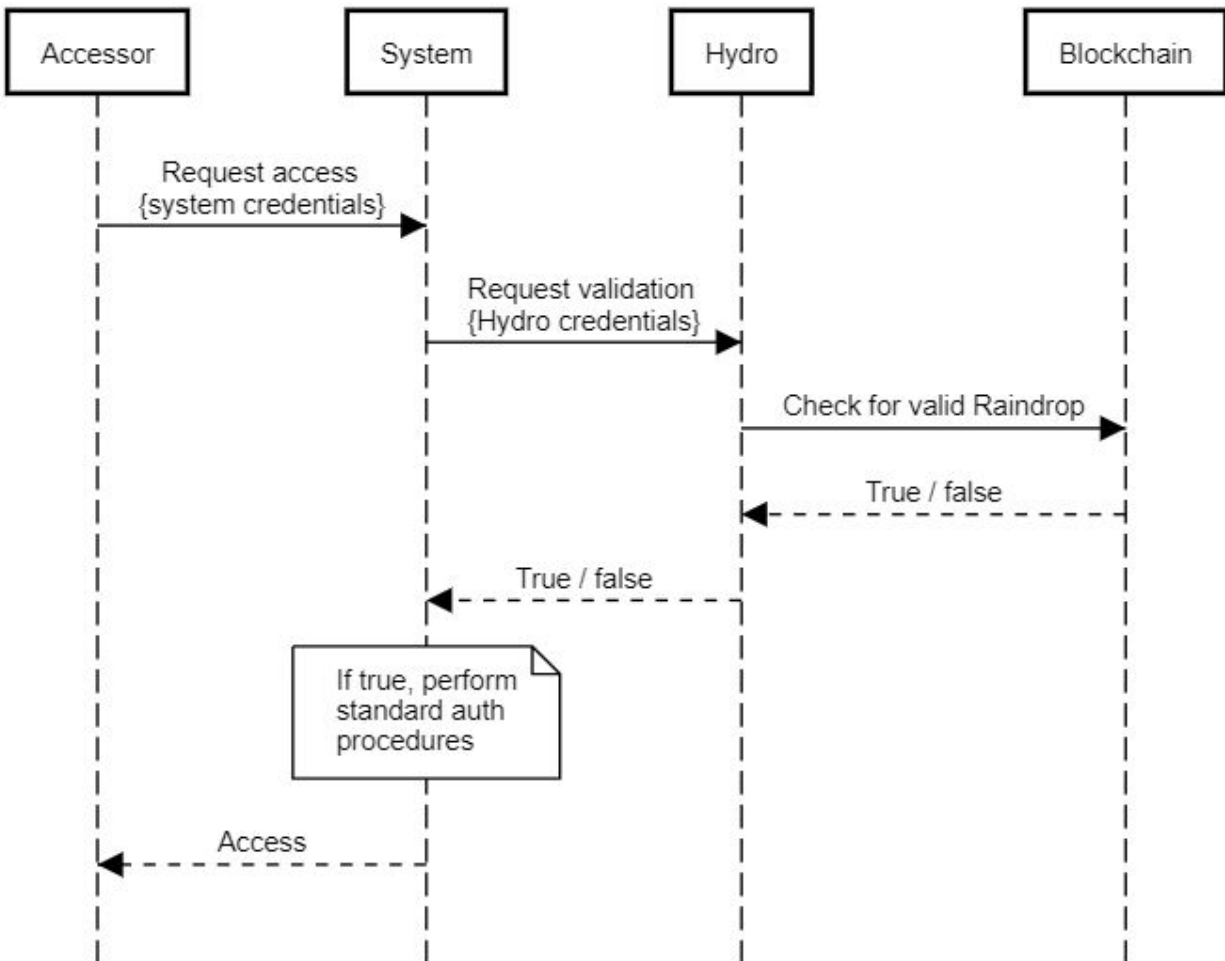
Accessor

System

Hydro

Blockchain

Request access
{system credentials}

Request validation
{Hydro credentials}

Check for valid Raindrop

True / false

True / false

If true, perform standard auth procedures

Access